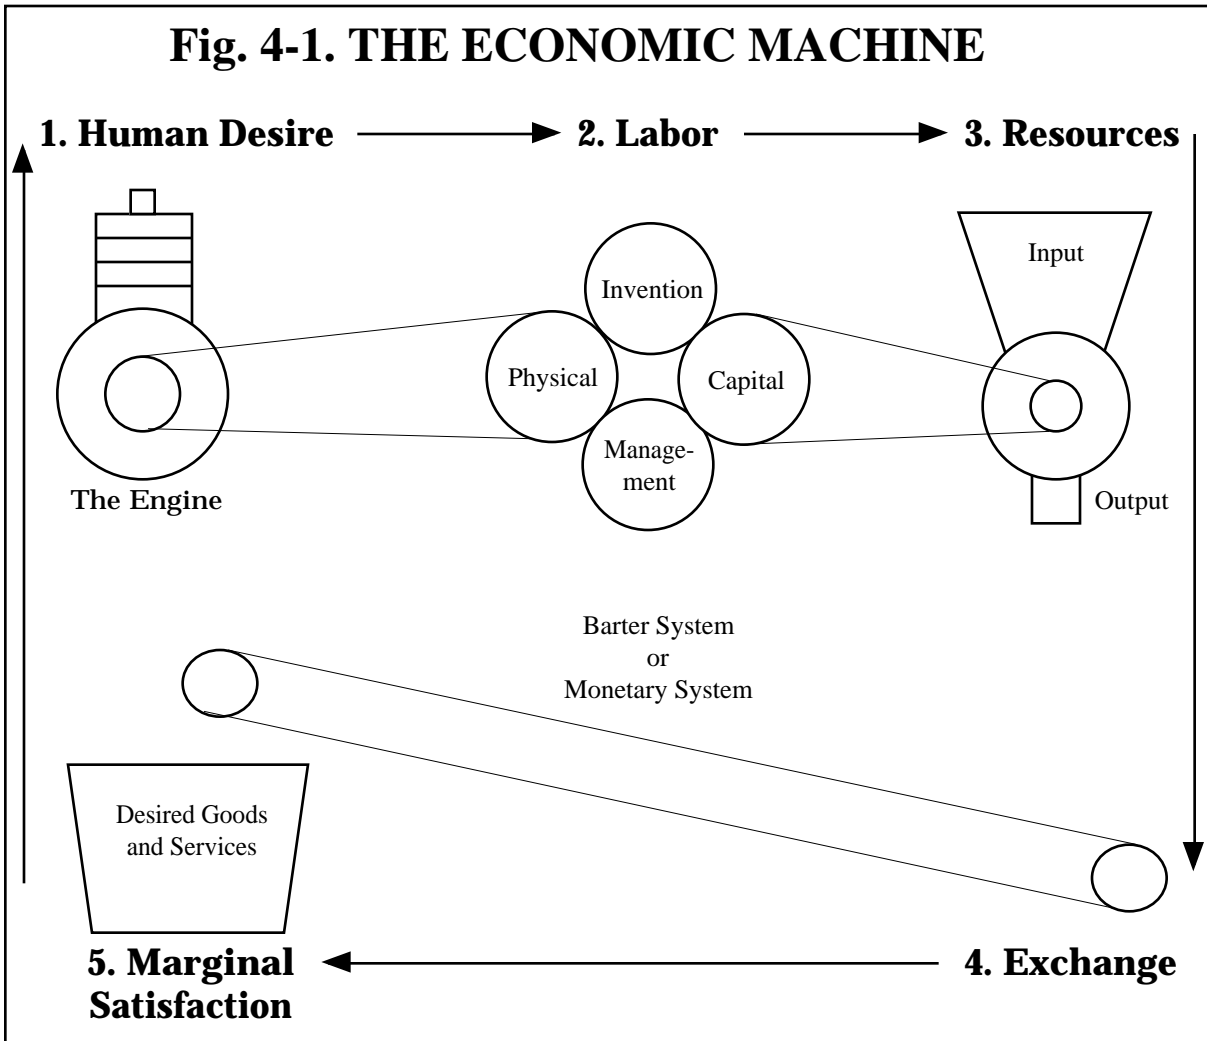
Fig. 4-1. THE ECONOMIC MACHINE

1. Human Desire

2. Labor

3. Resources

The Engine

Invention

Physical

Capital

Management

Input

Output

Barter System
or
Monetary System

Desired Goods and Services

5. Marginal Satisfaction

4. Exchange